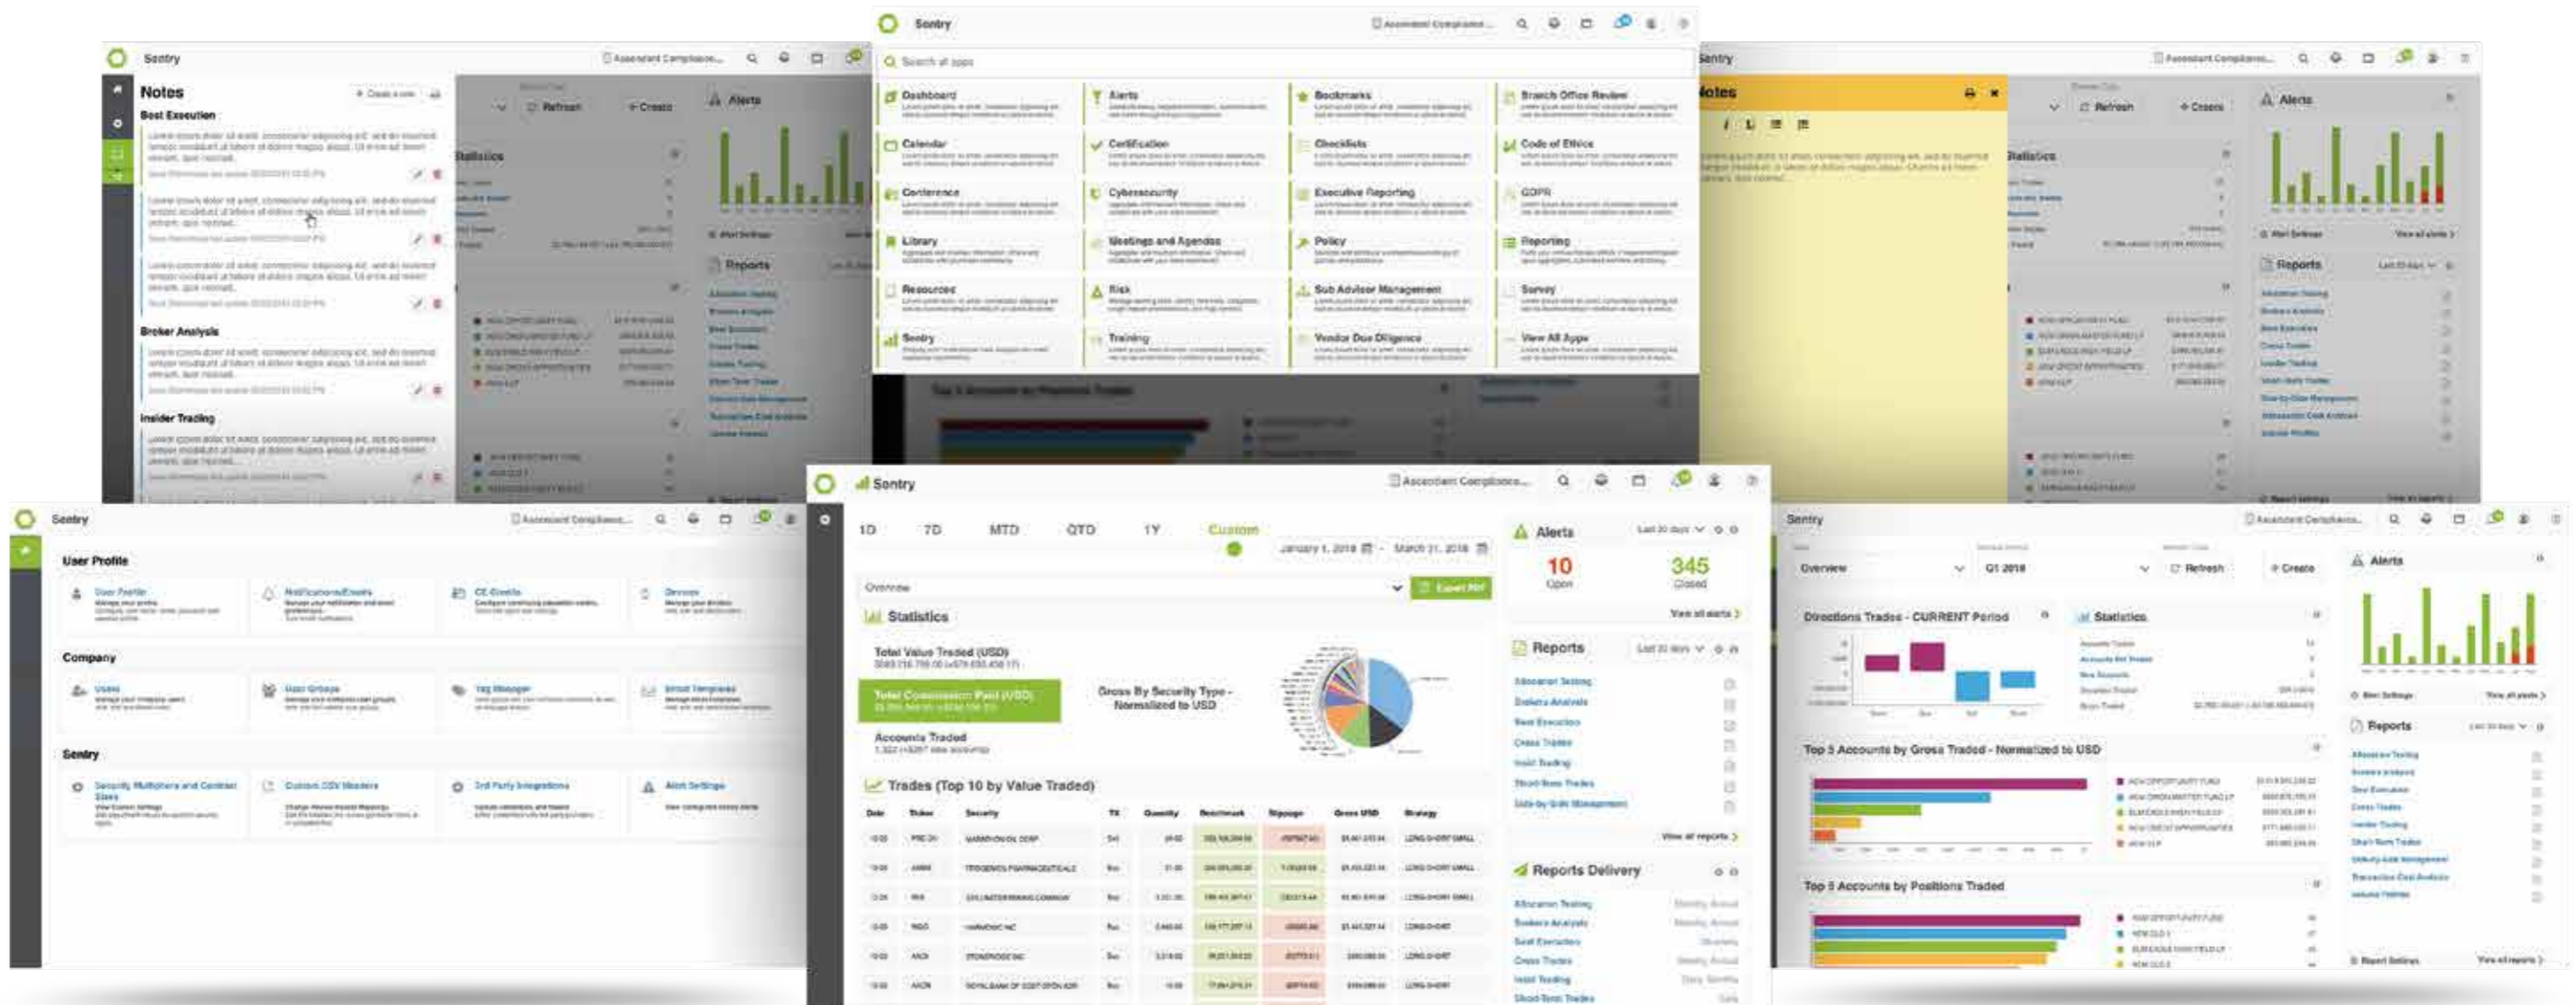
Sentry

Notes

Best Execution

Broker Analysis

Insider Trading

Alerts

Reports

Statistics

Sentry

Search all apps

Dashboard

Alerts

Bookmarks

Branch Office Review

Calendar

Certification

Checklists

Code of Ethics

Conference

Cybersecurity

Executive Reporting

GDPR

Library

Meetings and Agendas

Policy

Reporting

Resources

Risk

Sub Advisor Management

Survey

Sentry

Training

Vendor Due Diligence

View All Apps

Sentry

Notes

Statistics

Refresh

Create

Alerts

Reports

Sentry

User Profile

User Profile

Notifications/Emails

CE Credits

Devices

Company

Users

User Groups

Tag Manager

Email Templates

Sentry

Security Multipliers and Contract Sizes

Custom CSV Headers

3rd Party Integrations

Alert Settings

Sentry

1D 7D MTD QTD 1Y Custom

January 1, 2018 - March 31, 2018

Overview

Export PDF

Statistics

Total Value Traded (USD)

Total Commission Paid (USD)

Gross By Security Type - Normalized to USD

Accounts Traded

Trades (Top 10 by Value Traded)

Alerts

10 Open

345 Closed

View all alerts

Reports

Allocation Testing

Brokers Analysis

Best Execution

Cross Trades

Insid Trading

Short-Term Trades

Side-by-Side Management

View all reports

Reports Delivery

Sentry

Overview

Q1 2018

Refresh

Create

Directions Trades - CURRENT Period

Statistics

Alerts

Reports

Top 5 Accounts by Gross Traded - Normalized to USD

Top 5 Accounts by Positions Traded